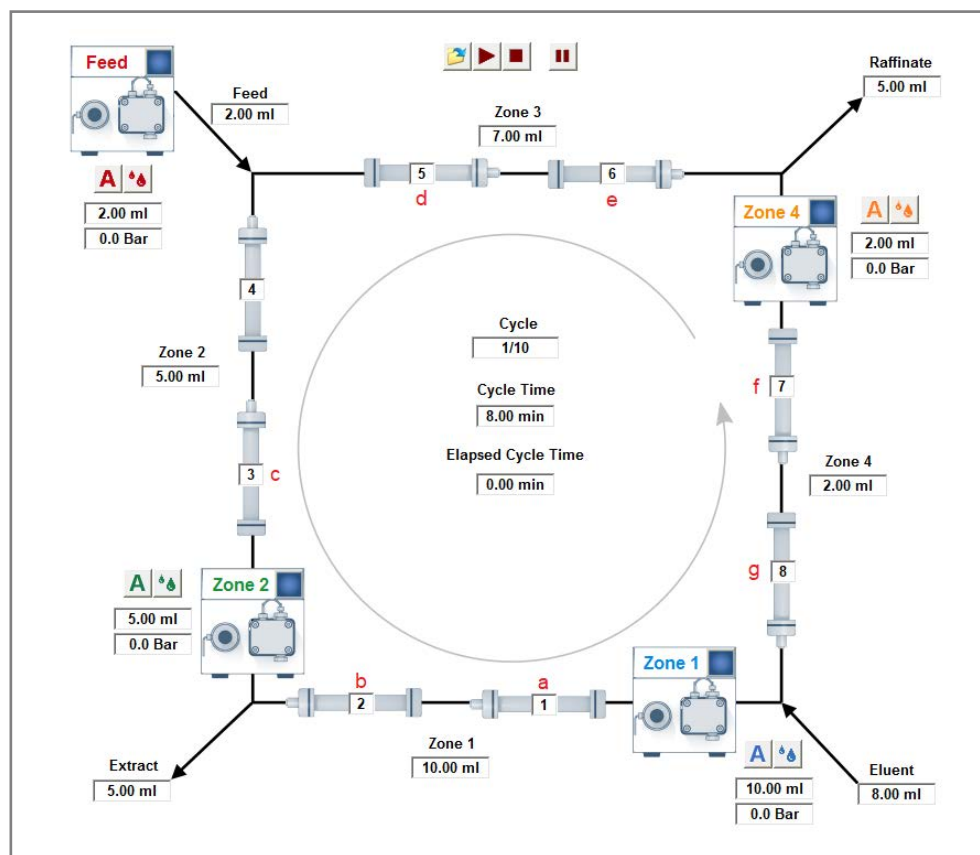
Feed

Feed
2.00 ml

A

2.00 ml
0.0 Bar

Zone 3
7.00 ml

5
d

6
e

Raffinate
5.00 ml

Zone 4

A

2.00 ml
0.0 Bar

4

Zone 2
5.00 ml

Cycle
1/10

Cycle Time
8.00 min

Elapsed Cycle Time
0.00 min

f
7

Zone 4
2.00 ml

3
c

A

5.00 ml
0.0 Bar

Zone 2

g
8

Zone 1

b
2

a
1

Extract
5.00 ml

Zone 1
10.00 ml

A

10.00 ml
0.0 Bar

Eluent
8.00 ml